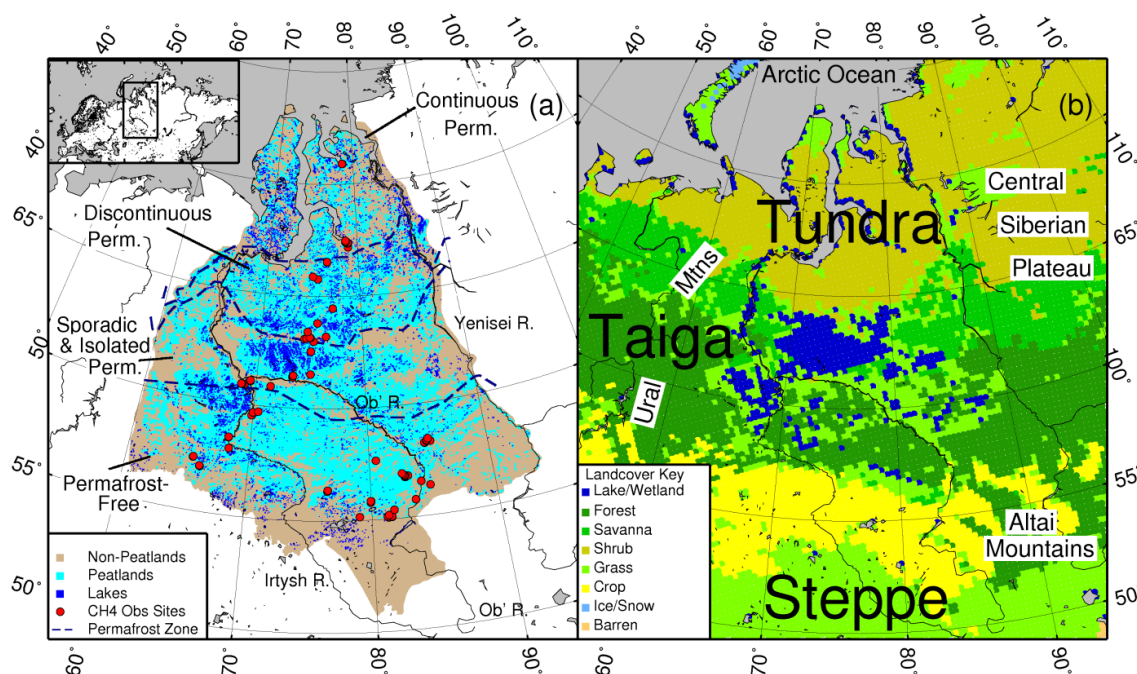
40° 50° 60° 70° 80° 90° 100° 110°

(a)

Continuous Perm.

Discontinuous Perm.

Sporadic & Isolated Perm.

Permafrost-Free

Yenisei R.

Ob' R.

Irtysh R.

Ob' R.

65°

60°

55°

50°

40°

Non-Peatlands
Peatlands
Lakes
CH4 Obs Sites
Permafrost Zone

60° 70° 80° 90°

40° 50° 60° 70° 80° 90° 100° 110°

(b)

Arctic Ocean

Tundra

Central Siberian Plateau

Mtns

Taiga

Ural

Altai Mountains

Steppe

110°

65°

100°

55°

50°

Landcover Key
Lake/Wetland
Forest
Savanna
Shrub
Grass
Crop
Ice/Snow
Barren

60° 70° 80° 90°